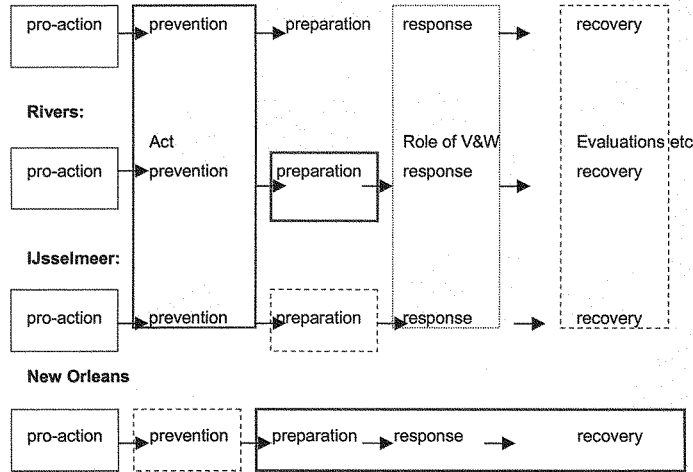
pro-action prevention preparation response recovery

Rivers:

Act

Role of V&W

Evaluations etc

pro-action prevention preparation response recovery

IJsselmeer:

pro-action prevention preparation response recovery

New Orleans

pro-action prevention preparation response recovery